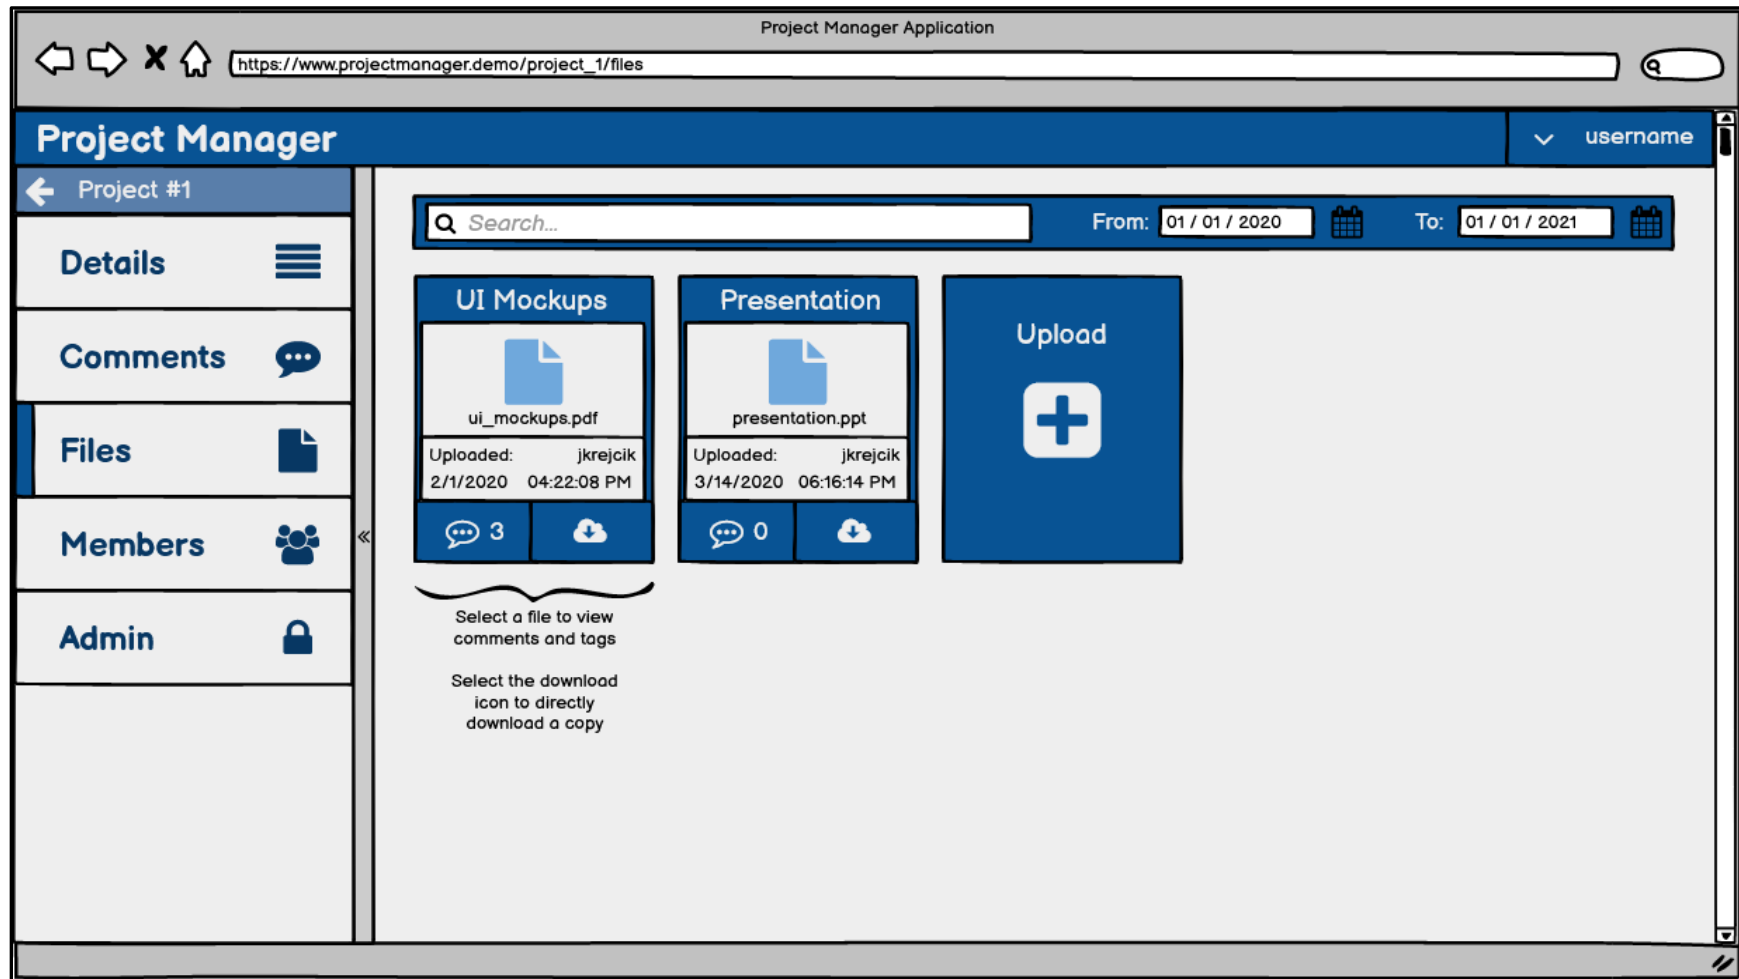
Project Manager Application

https://www.projectmanager.demo/project_1/files

Project Manager

username

Project #1

Details

Comments

Files

Members

Admin

«

Search...

From: 01 / 01 / 2020

To: 01 / 01 / 2021

UI Mockups

ui_mockups.pdf

Uploaded: jkrejcik
2/1/2020 04:22:08 PM

3

Presentation

presentation.ppt

Uploaded: jkrejcik
3/14/2020 06:16:14 PM

0

Upload

Select a file to view comments and tags

Select the download icon to directly download a copy